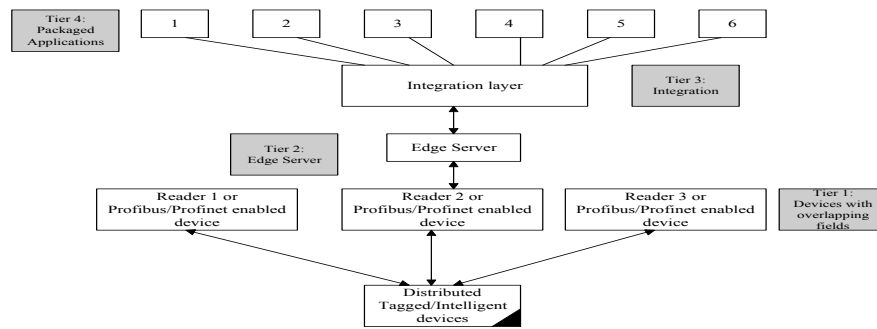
Tier 4: Packaged Applications

1

2

3

4

5

6

Integration layer

Tier 3: Integration

Tier 2: Edge Server

Edge Server

Reader 1 or Profibus/Profinet enabled device

Reader 2 or Profibus/Profinet enabled device

Reader 3 or Profibus/Profinet enabled device

Tier 1: Devices with overlapping fields

Distributed Tagged/Intelligent devices